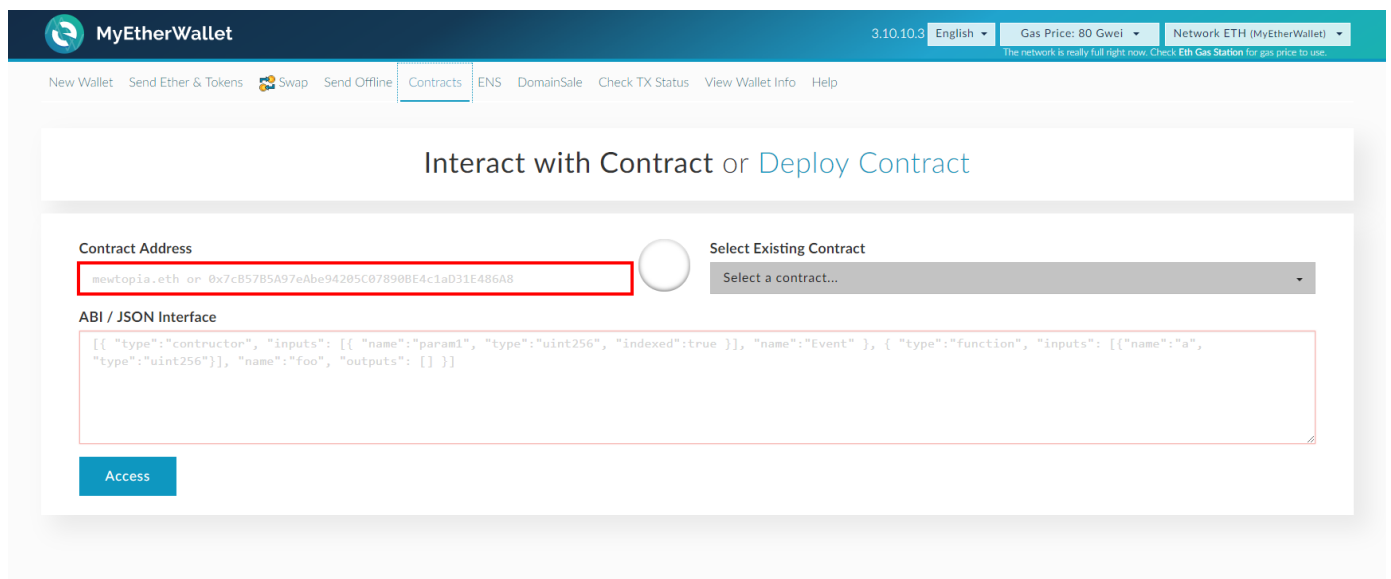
MyEtherWallet

3.10.10.3 English Gas Price: 80 Gwei Network ETH (MyEtherWallet)

The network is really full right now. Check Eth Gas Station for gas price to use.

New Wallet Send Ether & Tokens Swap Send Offline Contracts ENS DomainSale Check TX Status View Wallet Info Help

Interact with Contract or Deploy Contract

Contract Address

mewtopia.eth or 0x7cB57B5A97eAbe94205C07890BE4c1aD31E486A8

Select Existing Contract

Select a contract...

ABI / JSON Interface

[{ "type":"contructor", "inputs": [{ "name":"param1", "type":"uint256", "indexed":true }], "name":"Event" }, { "type":"function", "inputs": [{"name":"a", "type":"uint256"}], "name":"foo", "outputs": [] }]

Access